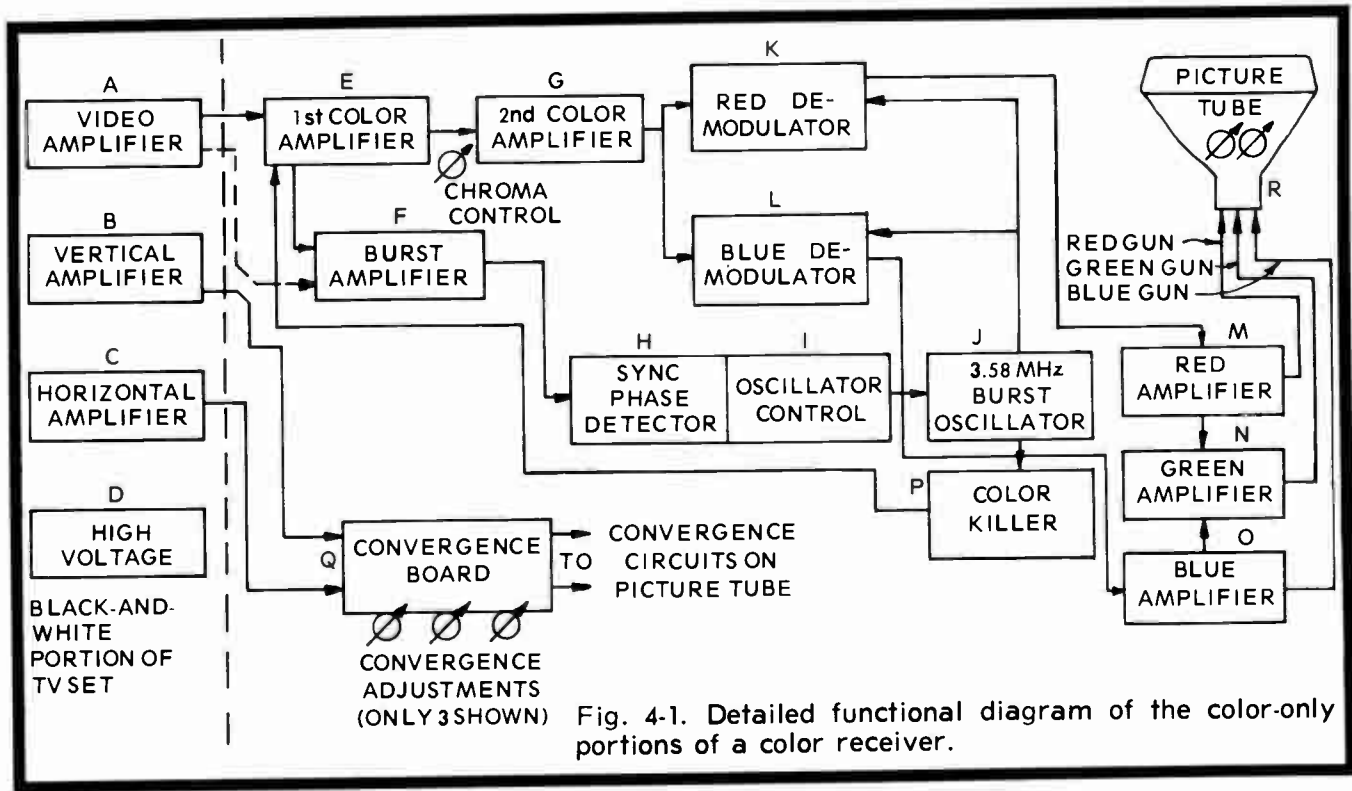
A
VIDEO AMPLIFIER

B
VERTICAL AMPLIFIER

C
HORIZONTAL AMPLIFIER

D
HIGH VOLTAGE

BLACK-AND-WHITE PORTION OF TV SET

E
1st COLOR AMPLIFIER

CHROMA CONTROL

G
2nd COLOR AMPLIFIER

F
BURST AMPLIFIER

K
RED DE-MODULATOR

L
BLUE DE-MODULATOR

PICTURE TUBE

R

RED GUN
GREEN GUN
BLUE GUN

H
SYNC PHASE DETECTOR

I
OSCILLATOR CONTROL

J
3.58 MHz BURST OSCILLATOR

M
RED AMPLIFIER

N
GREEN AMPLIFIER

O
BLUE AMPLIFIER

P
COLOR KILLER

Q
CONVERGENCE BOARD

TO

CONVERGENCE CIRCUITS ON PICTURE TUBE

CONVERGENCE ADJUSTMENTS (ONLY 3 SHOWN)

Fig. 4-1. Detailed functional diagram of the color-only portions of a color receiver.